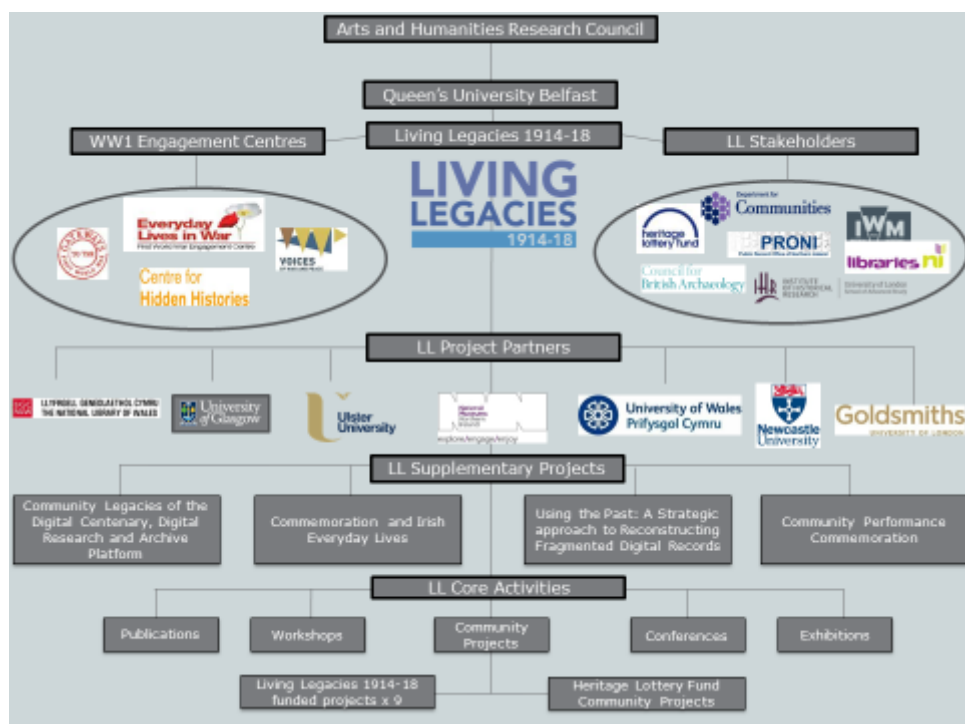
Arts and Humanities Research Council

Queen's University Belfast

WW1 Engagement Centres

Living Legacies 1914-18

LL Stakeholders

LIVING LEGACIES 1914-18

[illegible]

Everyday Lives in War
First World War Engagement Centre

VOICES
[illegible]

Centre for Hidden Histories

heritage lottery fund

Department for Communities

PRONI
Public Record Office of Northern Ireland

IWM

libraries ni

Council for British Archaeology

INSTITUTE OF HISTORICAL RESEARCH

University of London
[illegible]

LL Project Partners

LLYFRGELL GENEDLAETHOL CYMRU
THE NATIONAL LIBRARY OF WALES

University of Glasgow

Ulster University

National Museums Northern Ireland
explore/engage/enjoy

University of Wales
Prifysgol Cymru

Newcastle University

Goldsmiths
UNIVERSITY OF LONDON

LL Supplementary Projects

Community Legacies of the Digital Centenary, Digital Research and Archive Platform

Commemoration and Irish Everyday Lives

Using the Past: A Strategic approach to Reconstructing Fragmented Digital Records

Community Performance Commemoration

LL Core Activities

Publications

Workshops

Community Projects

Conferences

Exhibitions

Living Legacies 1914-18 funded projects x 9

Heritage Lottery Fund Community Projects